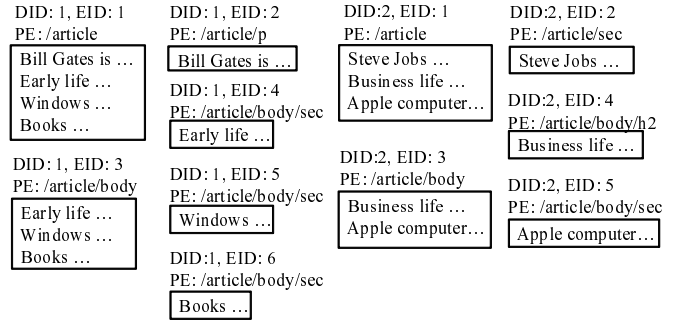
DID: 1, EID: 1
PE: /article
Bill Gates is …
Early life …
Windows …
Books …

DID: 1, EID: 3
PE: /article/body
Early life …
Windows …
Books …

DID: 1, EID: 2
PE: /article/p
Bill Gates is …

DID: 1, EID: 4
PE: /article/body/sec
Early life …

DID: 1, EID: 5
PE: /article/body/sec
Windows …

DID:1, EID: 6
PE: /article/body/sec
Books …

DID:2, EID: 1
PE: /article
Steve Jobs …
Business life …
Apple computer…

DID:2, EID: 3
PE: /article/body
Business life …
Apple computer…

DID:2, EID: 2
PE: /article/sec
Steve Jobs …

DID:2, EID: 4
PE: /article/body/h2
Business life …

DID:2, EID: 5
PE: /article/body/sec
Apple computer…